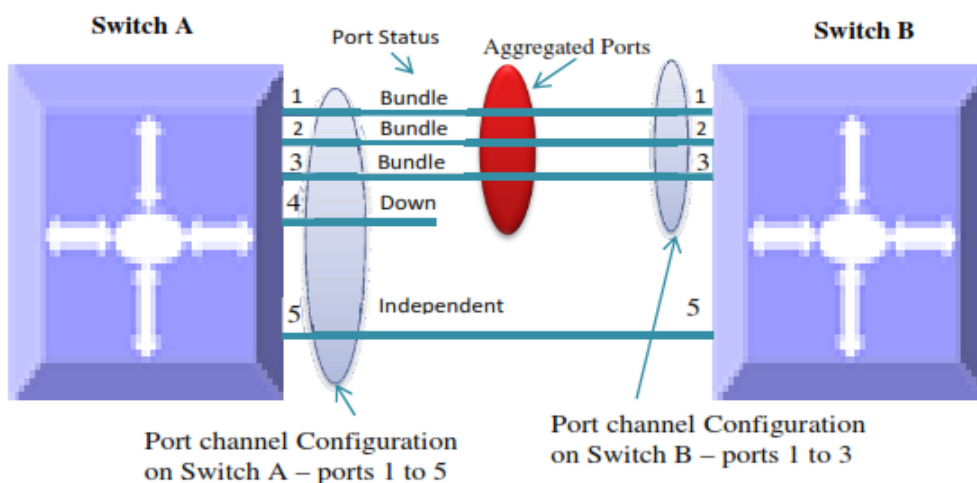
Switch A

Port Status

Aggregated Ports

Switch B

1 Bundle 1

2 Bundle 2

3 Bundle 3

4 Down

5 Independent 5

Port channel Configuration on Switch A – ports 1 to 5

Port channel Configuration on Switch B – ports 1 to 3